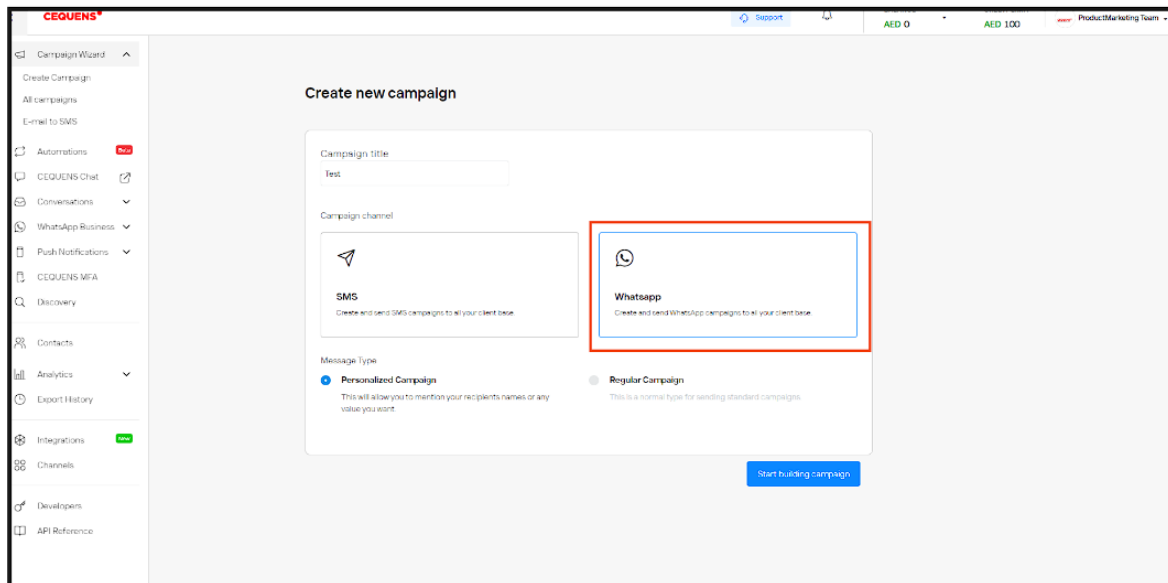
CEQUENS

Support

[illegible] AED 0

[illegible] AED 100

ProductMarketing Team

Campaign Wizard

Create Campaign

All campaigns

E-mail to SMS

Automations Beta

CEQUENS Chat

Conversations

WhatsApp Business

Push Notifications

CEQUENS MFA

Discovery

Contacts

Analytics

Export History

Integrations New

Channels

Developers

API Reference

Create new campaign

Campaign title

Test

Campaign channel

SMS

Create and send SMS campaigns to all your client base

Whatsapp

Create and send WhatsApp campaigns to all your client base

Message Type

Personalized Campaign

This will allow you to mention your recipients names or any value you want

Regular Campaign

This is a normal type for sending standard campaigns

Start building campaign